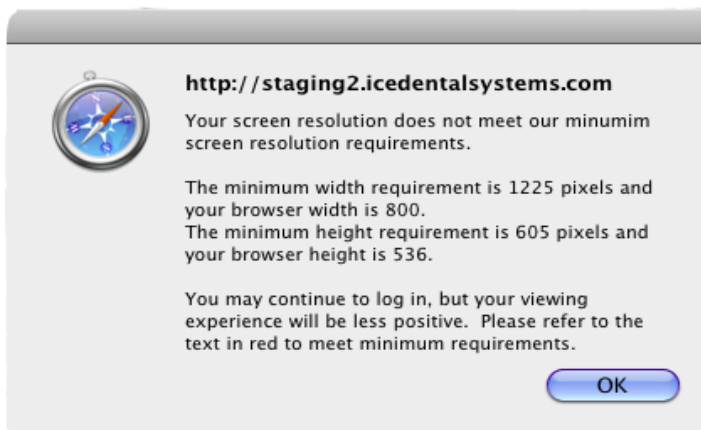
http://staging2.icedentalsystems.com

Your screen resolution does not meet our minumim screen resolution requirements.

The minimum width requirement is 1225 pixels and your browser width is 800.
The minimum height requirement is 605 pixels and your browser height is 536.

You may continue to log in, but your viewing experience will be less positive.  Please refer to the text in red to meet minimum requirements.

OK